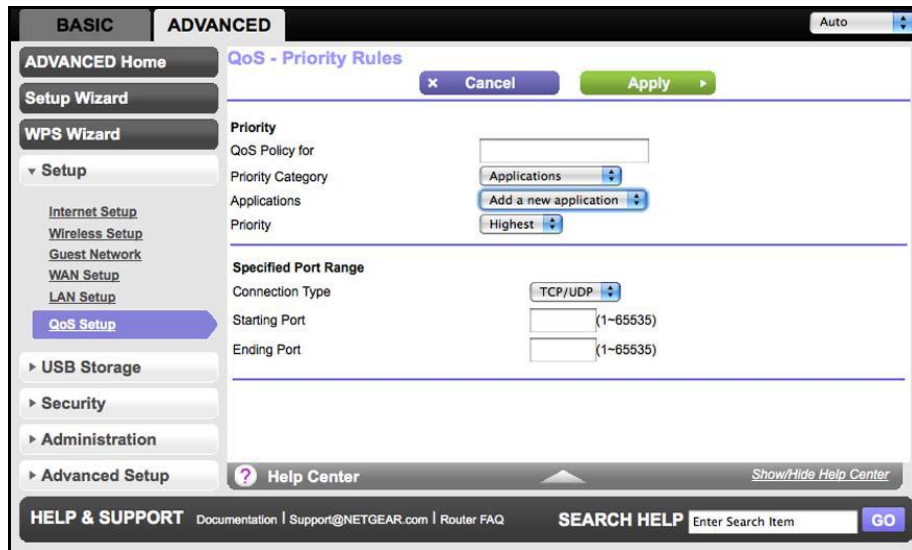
BASIC ADVANCED

Auto

ADVANCED Home

Setup Wizard

WPS Wizard

▾ Setup

Internet Setup
Wireless Setup
Guest Network
WAN Setup
LAN Setup
QoS Setup

▸ USB Storage

▸ Security

▸ Administration

▸ Advanced Setup

QoS - Priority Rules

× Cancel

Apply ▸

Priority

QoS Policy for

Priority Category Applications

Applications Add a new application

Priority Highest

Specified Port Range

Connection Type TCP/UDP

Starting Port (1~65535)

Ending Port (1~65535)

? Help Center

Show/Hide Help Center

HELP & SUPPORT Documentation | Support@NETGEAR.com | Router FAQ

SEARCH HELP Enter Search Item GO